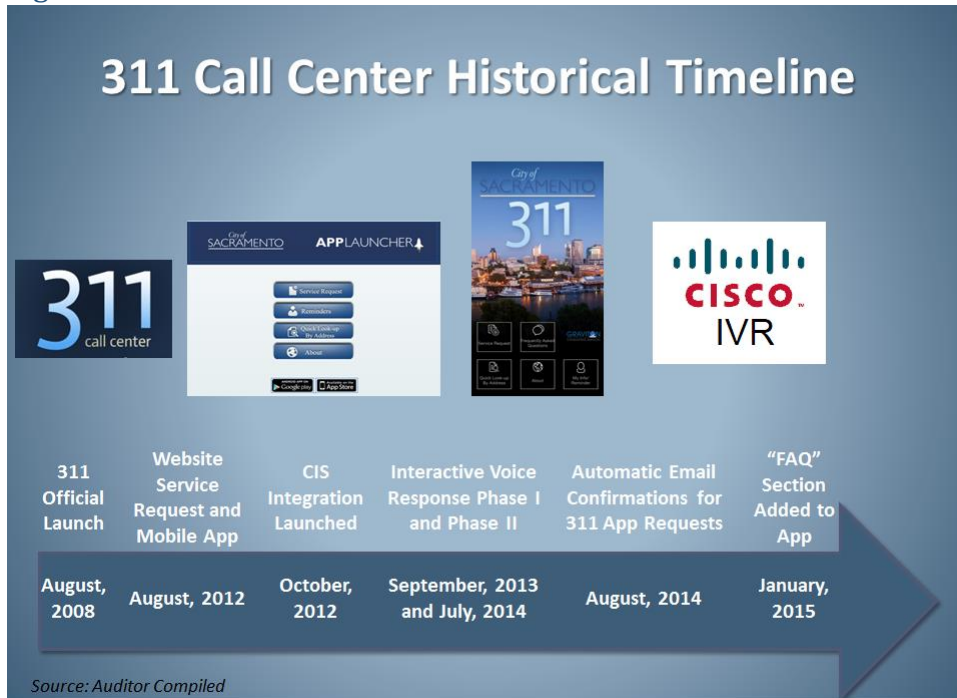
311 Call Center Historical Timeline

311 call center

City of SACRAMENTO APPLAUNCHER

Service Request
Reminders
Quick Look-up By Address
About

Google play App Store

City of SACRAMENTO 311

Service Request
Frequently Asked Questions
Quick Look-up By Address
About
My Alert Reminder

CISCO IVR

311 Official Launch | Website Service Request and Mobile App | CIS Integration Launched | Interactive Voice Response Phase I and Phase II | Automatic Email Confirmations for 311 App Requests | "FAQ" Section Added to App

August, 2008 | August, 2012 | October, 2012 | September, 2013 and July, 2014 | August, 2014 | January, 2015

Source: Auditor Compiled